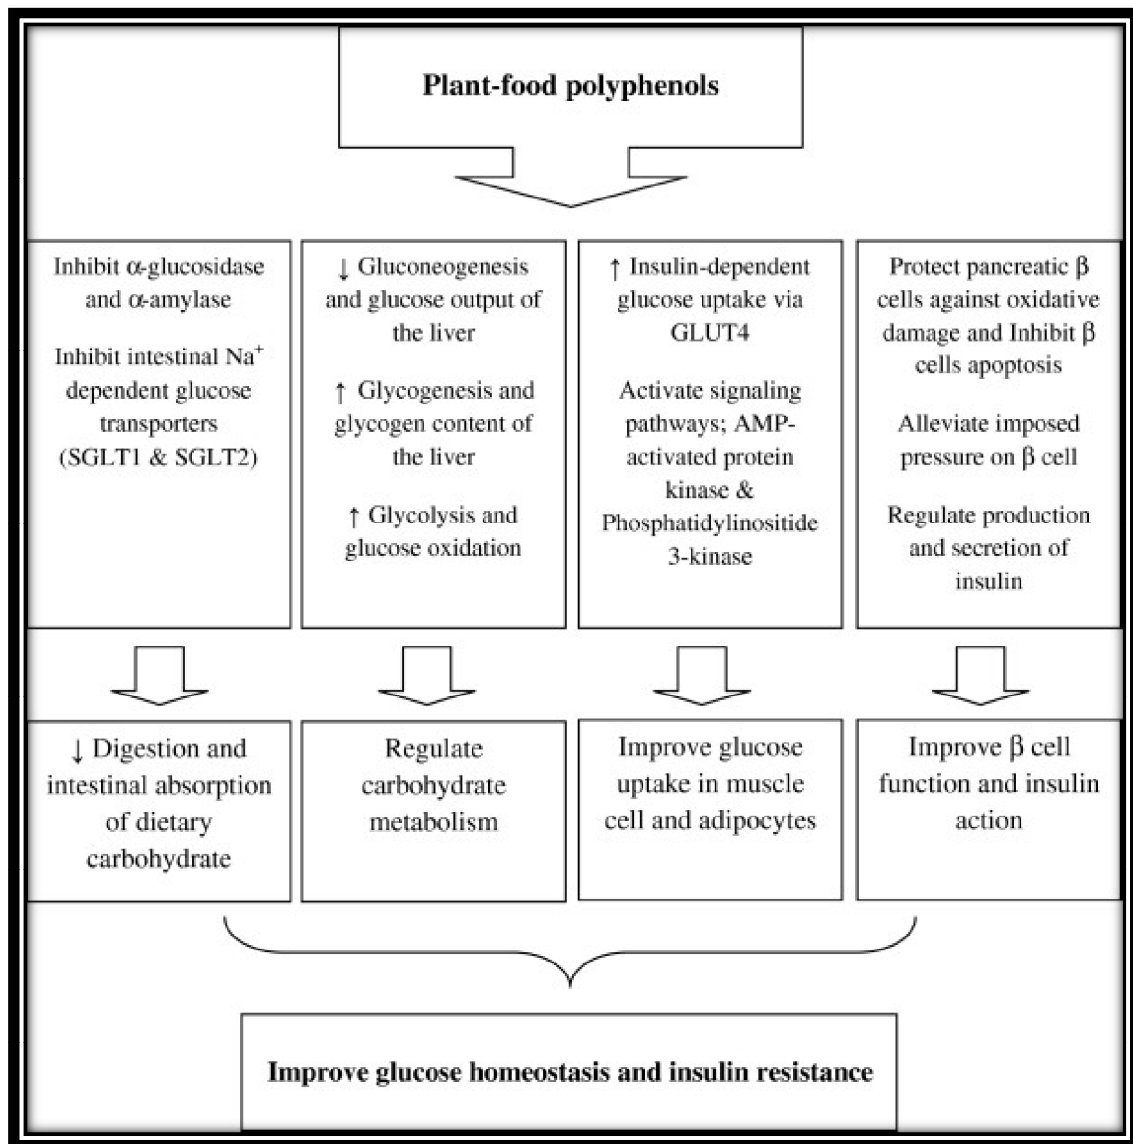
Plant-food polyphenols

Inhibit α-glucosidase and α-amylase

Inhibit intestinal $Na^+$ dependent glucose transporters (SGLT1 & SGLT2)

↓ Gluconeogenesis and glucose output of the liver

↑ Glycogenesis and glycogen content of the liver

↑ Glycolysis and glucose oxidation

↑ Insulin-dependent glucose uptake via GLUT4

Activate signaling pathways; AMP-activated protein kinase & Phosphatidylinositide 3-kinase

Protect pancreatic β cells against oxidative damage and Inhibit β cells apoptosis

Alleviate imposed pressure on β cell

Regulate production and secretion of insulin

↓ Digestion and intestinal absorption of dietary carbohydrate

Regulate carbohydrate metabolism

Improve glucose uptake in muscle cell and adipocytes

Improve β cell function and insulin action

Improve glucose homeostasis and insulin resistance